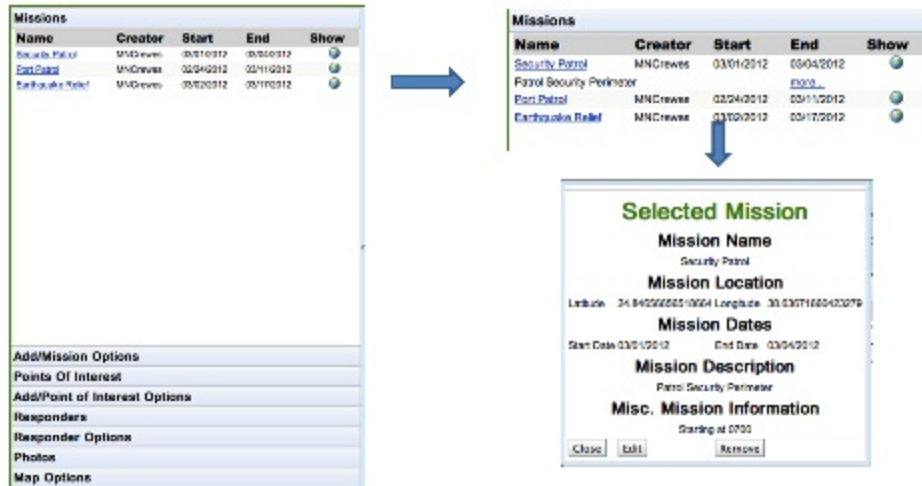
Missions

| Name | Creator | Start | End | Show |
|---|---|---|---|---|
| Security Patrol | MNCrewes | 03/01/2012 | 03/04/2012 | |
| Port Patrol | MNCrewes | 02/24/2012 | 03/11/2012 | |
| Earthquake Relief | MNCrewes | 03/02/2012 | 03/17/2012 | |

Add/Mission Options
Points Of Interest
Add/Point of Interest Options
Responders
Responder Options
Photos
Map Options

Missions

| Name | Creator | Start | End | Show |
|---|---|---|---|---|
| Security Patrol | MNCrewes | 03/01/2012 | 03/04/2012 | |
| Patrol Security Perimeter | | | more... | |
| Port Patrol | MNCrewes | 02/24/2012 | 03/11/2012 | |
| Earthquake Relief | MNCrewes | 03/02/2012 | 03/17/2012 | |

Selected Mission
Mission Name
Security Patrol
Mission Location
Latitude 34.8405656518664 Longitude 30.0367166042327
Mission Dates
Start Date 03/01/2012 End Date 03/04/2012
Mission Description
Patrol Security Perimeter
Misc. Mission Information
Starting at 0700
Close Edit Remove